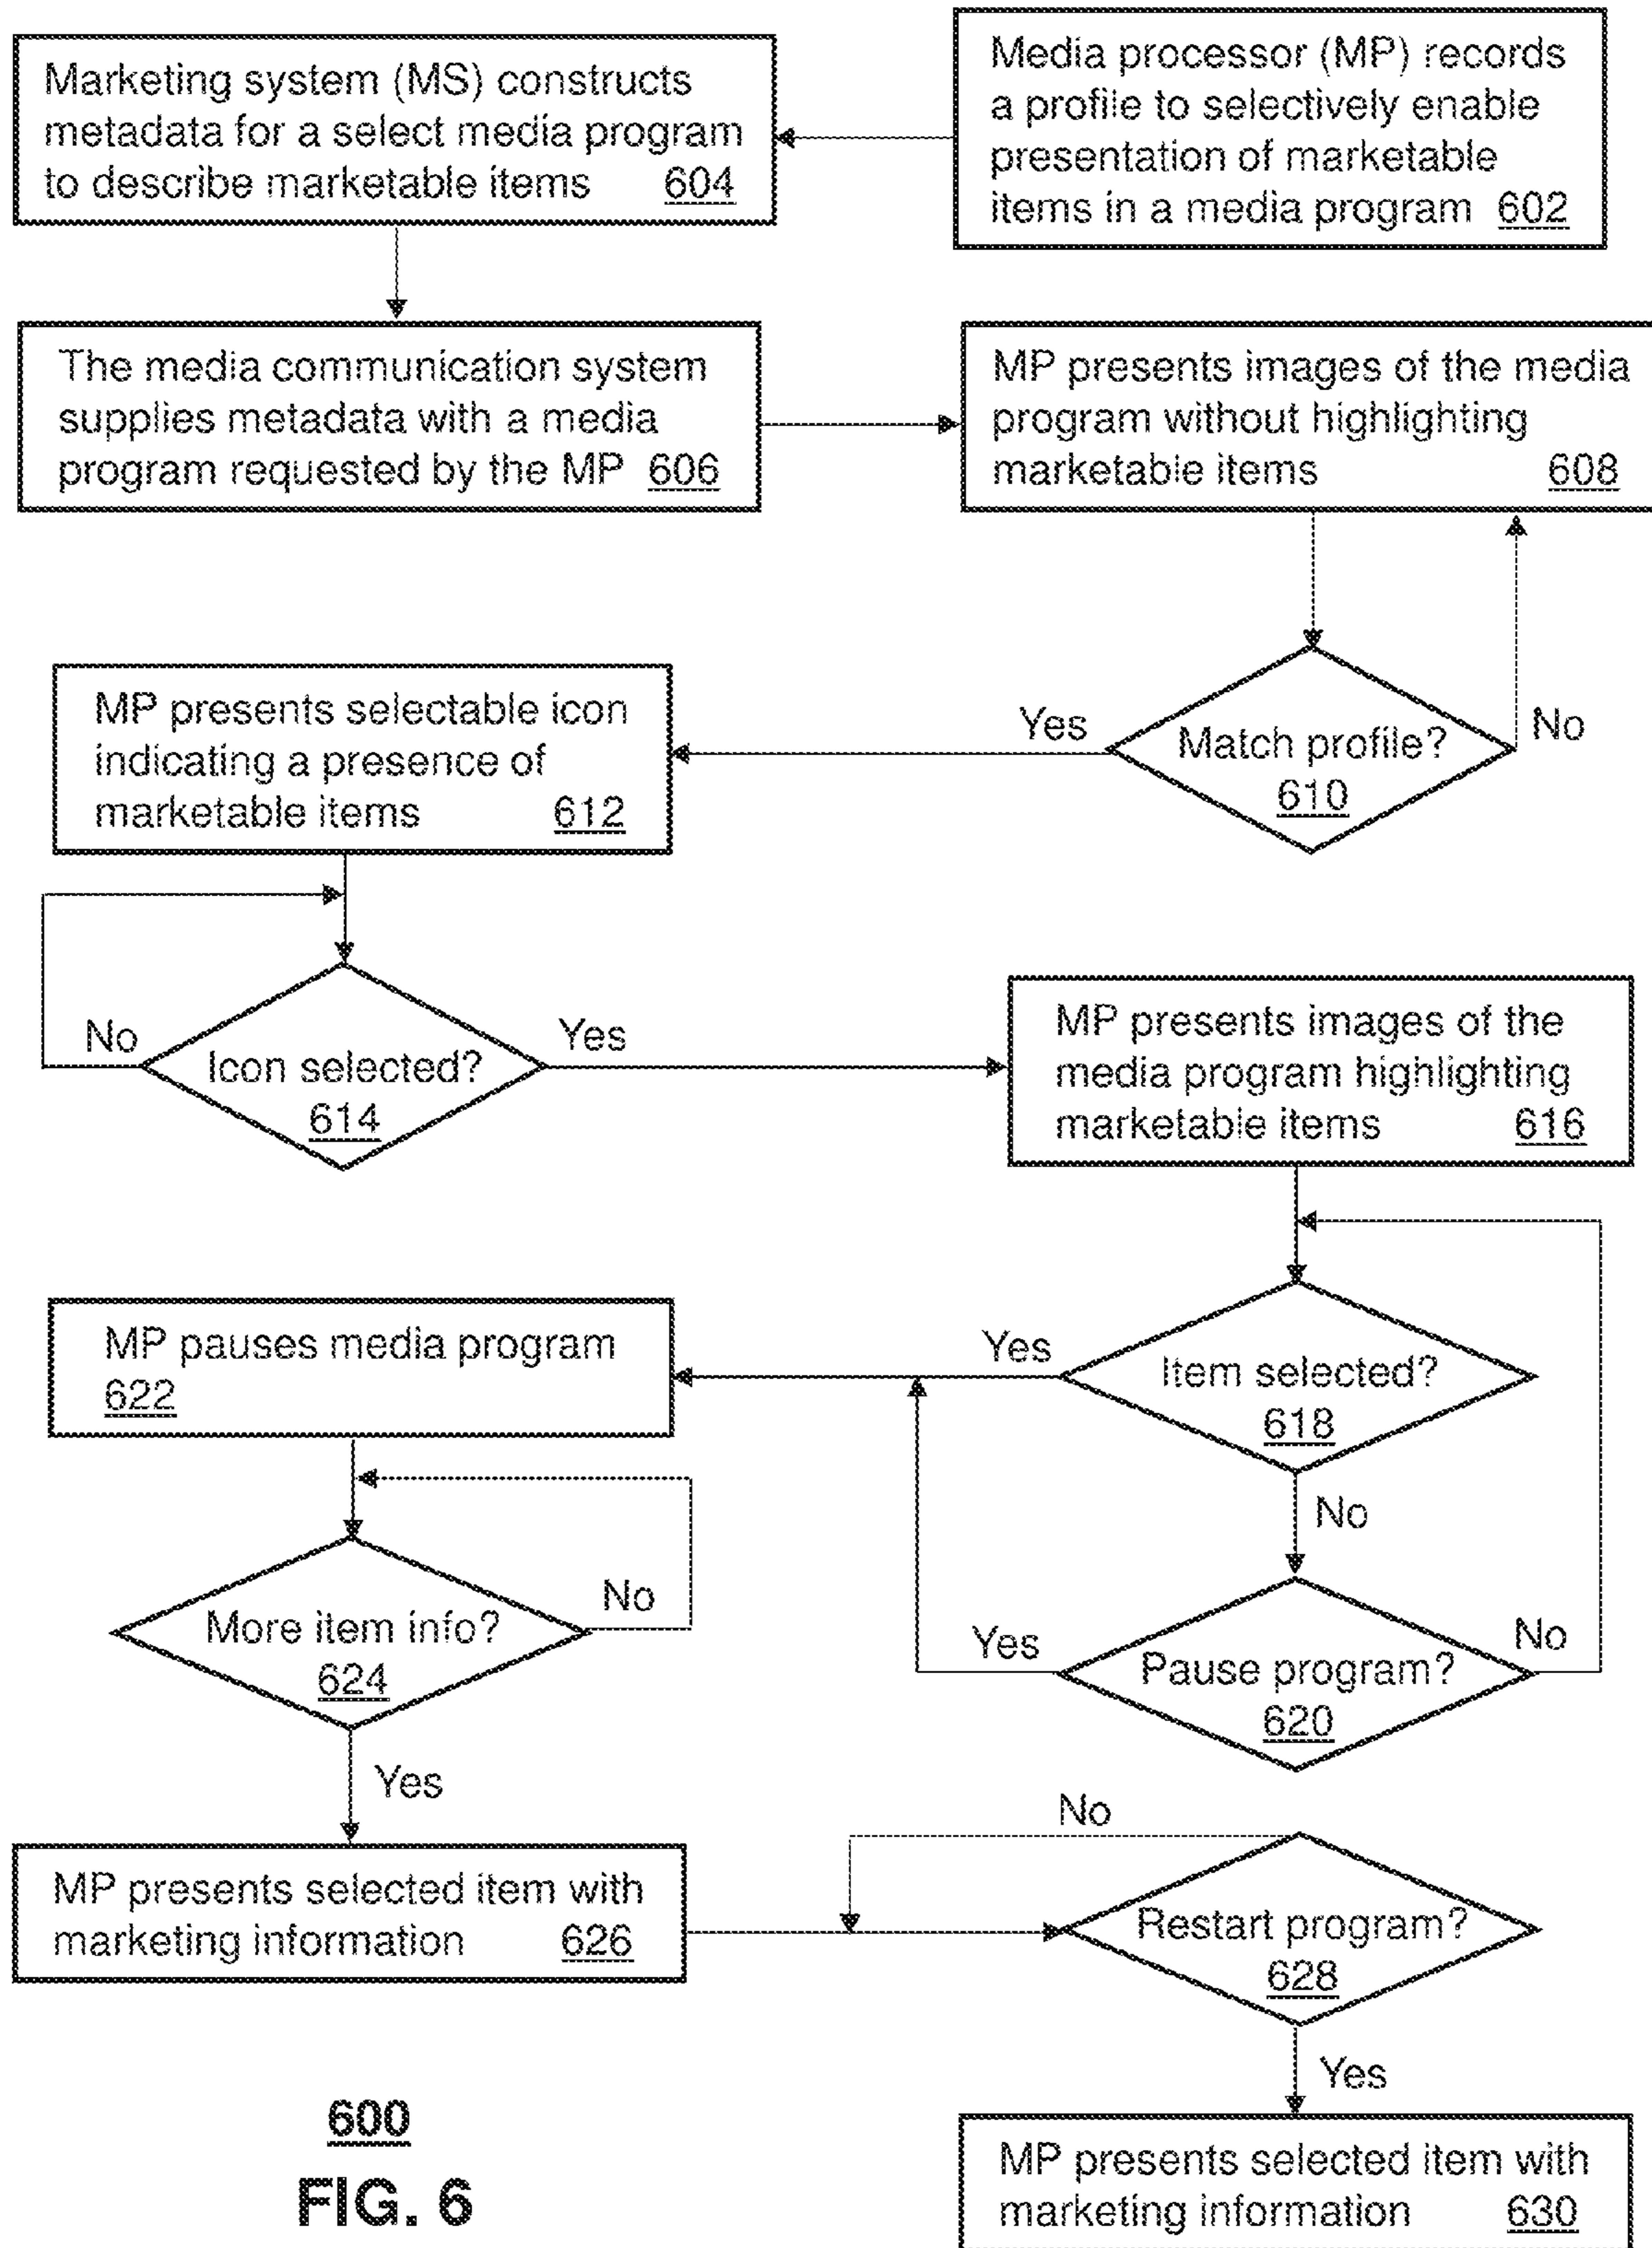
Marketing system (MS) constructs metadata for a select media program to describe marketable items 604

Media processor (MP) records a profile to selectively enable presentation of marketable items in a media program 602

The media communication system supplies metadata with a media program requested by the MP 606

MP presents images of the media program without highlighting marketable items 608

Match profile? 610

Yes

No

MP presents selectable icon indicating a presence of marketable items 612

Icon selected? 614

No

Yes

MP presents images of the media program highlighting marketable items 616

Item selected? 618

Yes

No

MP pauses media program 622

Pause program? 620

Yes

No

More item info? 624

No

Yes

MP presents selected item with marketing information 626

No

Restart program? 628

Yes

600

FIG. 6

MP presents selected item with marketing information 630